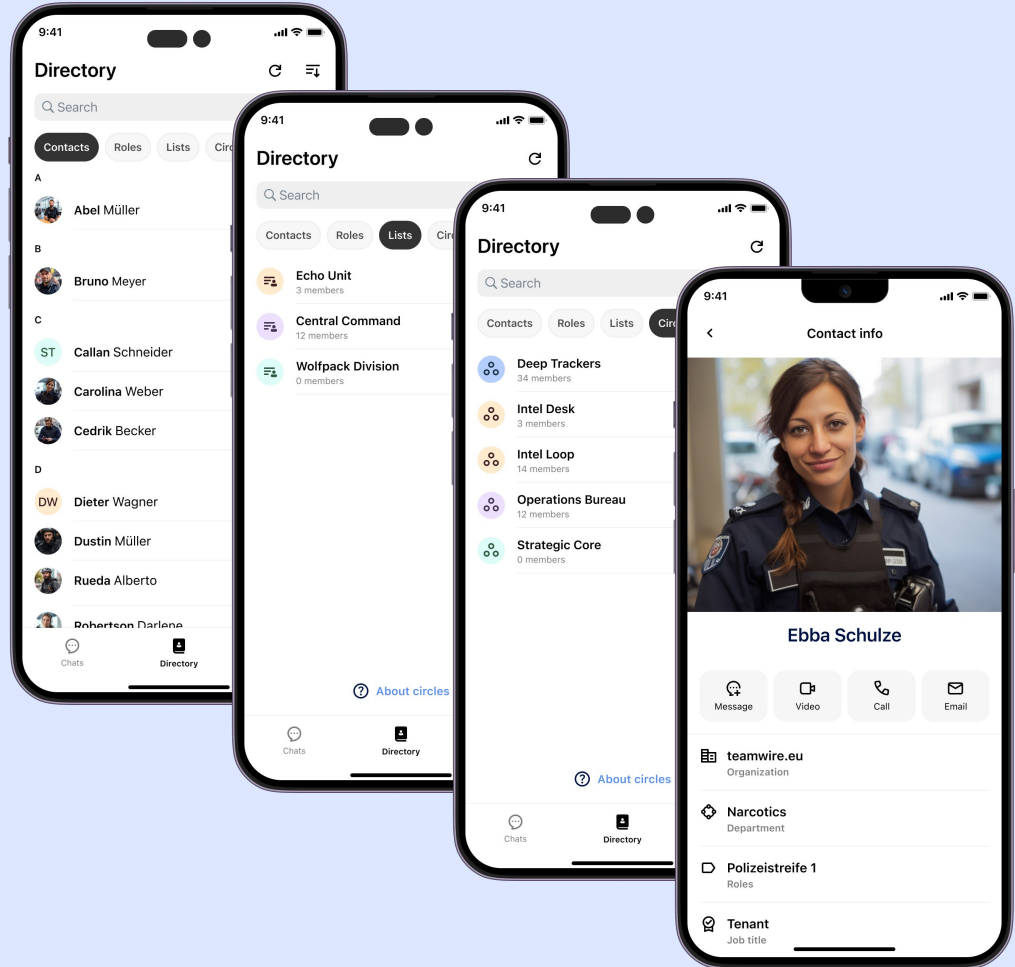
9:41

Directory

Search

Contacts Roles Lists Circ

A

Abel Müller

B

Bruno Meyer

C

ST Callan Schneider

Carolina Weber

Cedrik Becker

D

DW Dieter Wagner

Dustin Müller

Rueda Alberto

Robertson Darlene

Chats Directory

9:41

Directory

Search

Contacts Roles Lists Circ

Echo Unit
3 members

Central Command
12 members

Wolfpack Division
0 members

About circles

Chats Directory

9:41

Directory

Search

Contacts Roles Lists Circ

Deep Trackers
34 members

Intel Desk
3 members

Intel Loop
14 members

Operations Bureau
12 members

Strategic Core
0 members

About circles

Chats Directory

9:41

Contact info

Ebba Schulze

Message Video Call Email

teamwire.eu
Organization

Narcotics
Department

Polizeistreife 1
Roles

Tenant
Job title